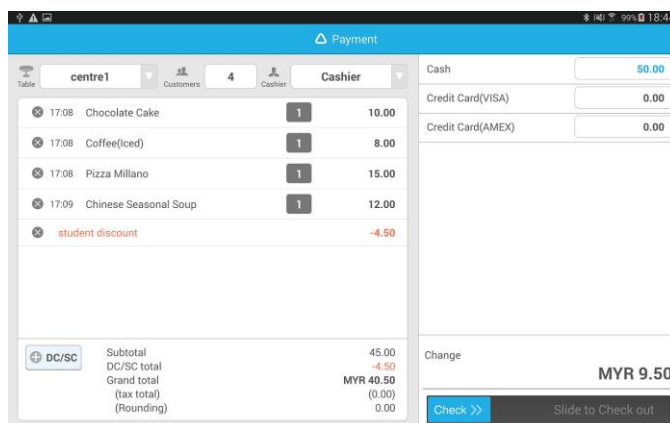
99% 18:4

Payment

Table centre1 Customers 4 Cashier Cashier

17:08 Chocolate Cake 1 10.00
17:08 Coffee(Iced) 1 8.00
17:08 Pizza Millano 1 15.00
17:09 Chinese Seasonal Soup 1 12.00
student discount -4.50

DC/SC
Subtotal 45.00
DC/SC total -4.50
Grand total MYR 40.50
(tax total) (0.00)
(Rounding) 0.00

Cash 50.00
Credit Card(VISA) 0.00
Credit Card(AMEX) 0.00

Change
MYR 9.50

Check >>
Slide to Check out